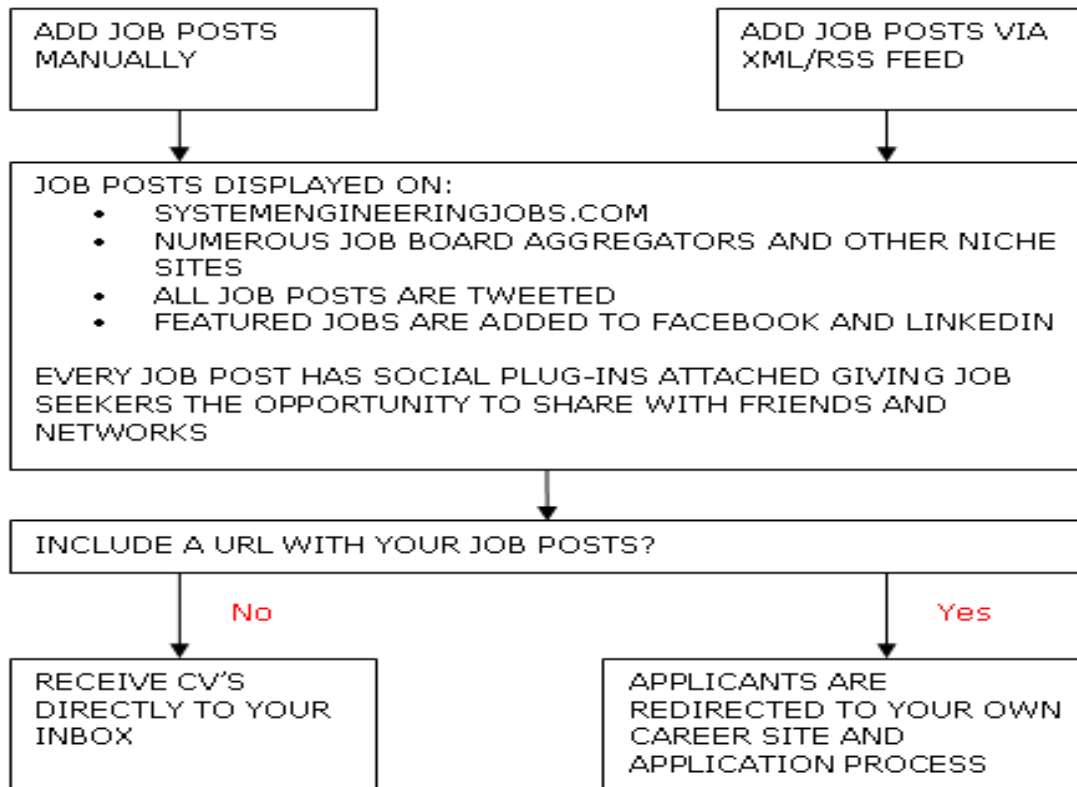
ADD JOB POSTS MANUALLY

ADD JOB POSTS VIA XML/RSS FEED

JOB POSTS DISPLAYED ON:
- SYSTEMENGINEERINGJOBS.COM
- NUMEROUS JOB BOARD AGGREGATORS AND OTHER NICHE SITES
- ALL JOB POSTS ARE TWEETED
- FEATURED JOBS ARE ADDED TO FACEBOOK AND LINKEDIN

EVERY JOB POST HAS SOCIAL PLUG-INS ATTACHED GIVING JOB SEEKERS THE OPPORTUNITY TO SHARE WITH FRIENDS AND NETWORKS

INCLUDE A URL WITH YOUR JOB POSTS?

No

Yes

RECEIVE CV'S DIRECTLY TO YOUR INBOX

APPLICANTS ARE REDIRECTED TO YOUR OWN CAREER SITE AND APPLICATION PROCESS